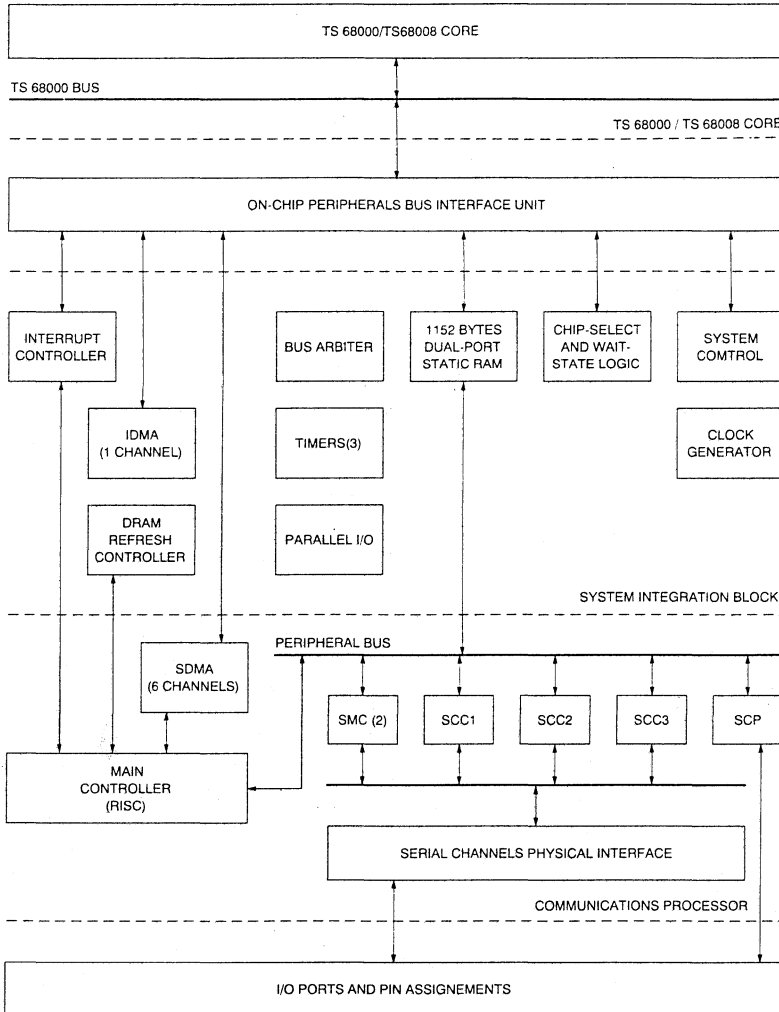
TS 68000/TS68008 CORE

TS 68000 BUS

TS 68000 / TS 68008 CORE

ON-CHIP PERIPHERALS BUS INTERFACE UNIT

INTERRUPT CONTROLLER

BUS ARBITER

1152 BYTES DUAL-PORT STATIC RAM

CHIP-SELECT AND WAIT-STATE LOGIC

SYSTEM COMTROL

IDMA (1 CHANNEL)

TIMERS(3)

CLOCK GENERATOR

DRAM REFRESH CONTROLLER

PARALLEL I/O

SYSTEM INTEGRATION BLOCK

PERIPHERAL BUS

SDMA (6 CHANNELS)

SMC (2)

SCC1

SCC2

SCC3

SCP

MAIN CONTROLLER (RISC)

SERIAL CHANNELS PHYSICAL INTERFACE

COMMUNICATIONS PROCESSOR

I/O PORTS AND PIN ASSIGNEMENTS